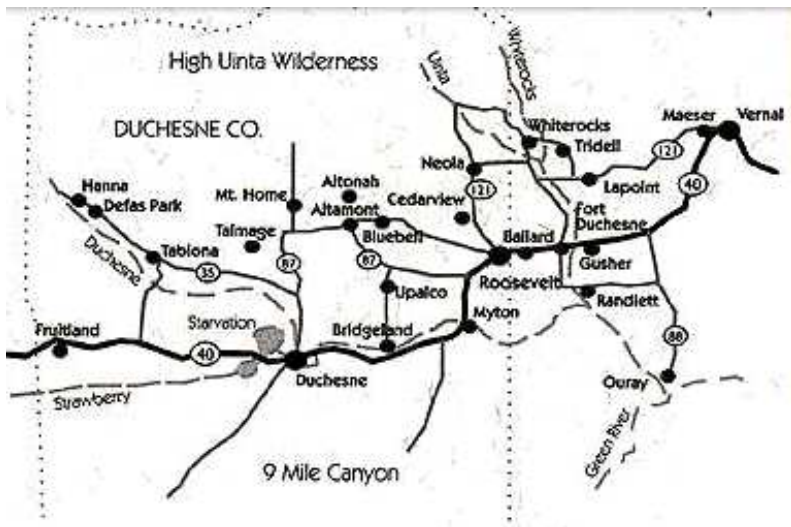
High Uinta Wilderness

DUCHESNE CO.

Uinta

Whiterocks

Whiterocks

Tridell

Maeser

Vernal

121

Neola

121

Lapoint

40

Hanna

Defas Park

Mt. Home

Altonah

Altamont

Cedarview

Fort Duchesne

Talmage

Bluebell

Ballard

Duchesne

Tabiona

87

87

Gusher

35

Roosevelt

Upalco

Randlett

Starvation

Bridgeland

Myton

Fruitland

40

88

Duchesne

Ouray

Strawberry

Green River

9 Mile Canyon